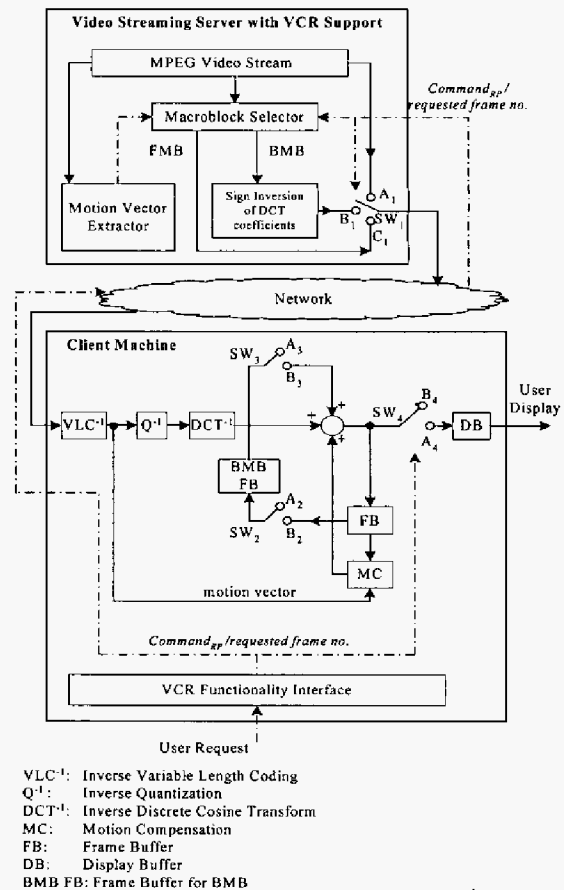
Video Streaming Server with VCR Support

MPEG Video Stream

Command$_{RP}$/ requested frame no.

Macroblock Selector

FMB

BMB

Motion Vector Extractor

Sign Inversion of DCT coefficients

A$_1$

B$_1$

SW$_1$

C$_1$

Network

Client Machine

SW$_3$

A$_3$

B$_3$

VLC$^{-1}$

Q$^{-1}$

DCT$^{-1}$

+

+

+

SW$_4$

B$_4$

A$_4$

DB

User Display

BMB FB

A$_2$

SW$_2$

B$_2$

FB

MC

motion vector

Command$_{RP}$/requested frame no.

VCR Functionality Interface

User Request

VLC$^{-1}$: Inverse Variable Length Coding
Q$^{-1}$: Inverse Quantization
DCT$^{-1}$: Inverse Discrete Cosine Transform
MC: Motion Compensation
FB: Frame Buffer
DB: Display Buffer
BMB FB: Frame Buffer for BMB